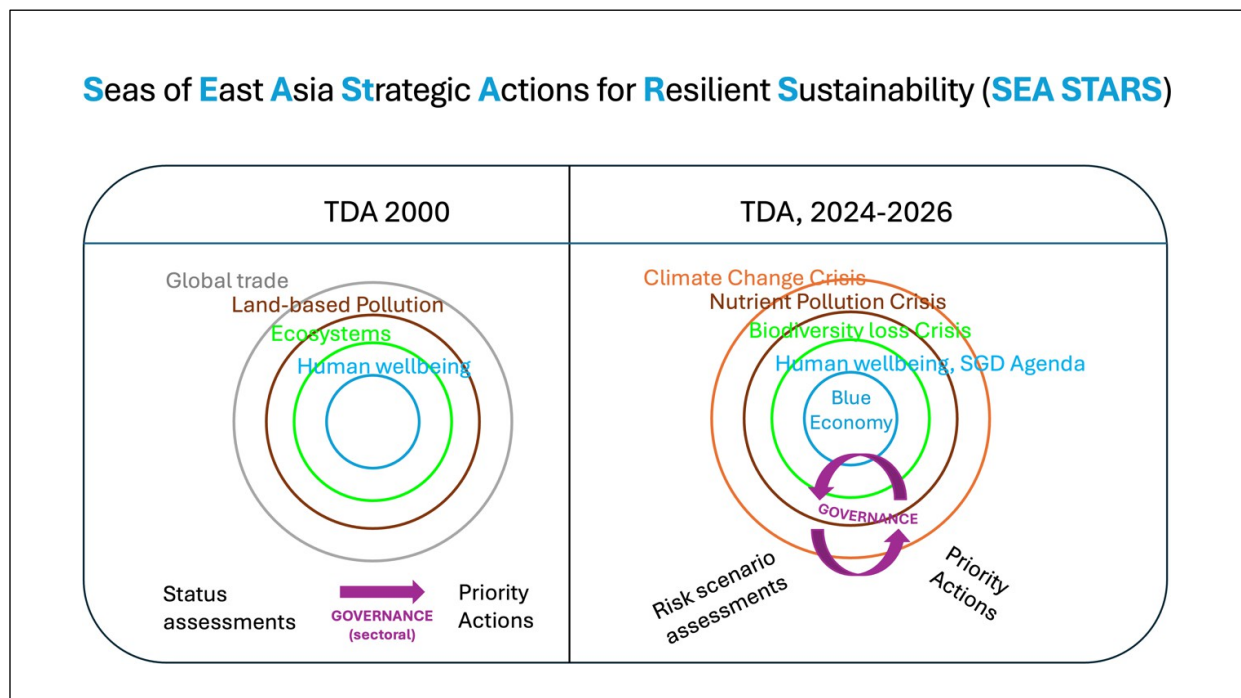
Seas of East Asia Strategic Actions for Resilient Sustainability (SEA STARS)

TDA 2000

Global trade
Land-based Pollution
Ecosystems
Human wellbeing

Status assessments
GOVERNANCE (sectoral)
Priority Actions

TDA, 2024-2026

Climate Change Crisis
Nutrient Pollution Crisis
Biodiversity loss Crisis
Human wellbeing, SGD Agenda
Blue Economy

GOVERNANCE

Risk scenario assessments
Priority Actions